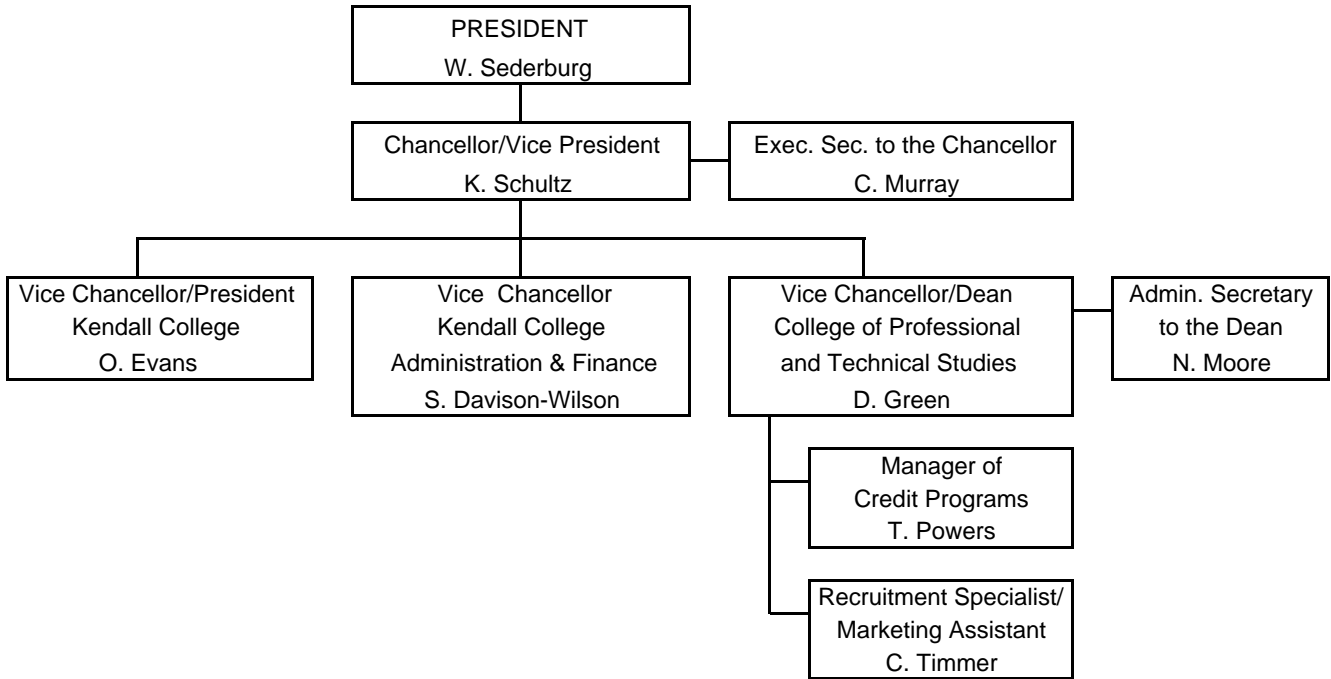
PRESIDENT
W. Sederburg

Chancellor/Vice President
K. Schultz

Exec. Sec. to the Chancellor
C. Murray

Vice Chancellor/President
Kendall College
O. Evans

Vice Chancellor
Kendall College
Administration & Finance
S. Davison-Wilson

Vice Chancellor/Dean
College of Professional
and Technical Studies
D. Green

Admin. Secretary
to the Dean
N. Moore

Manager of
Credit Programs
T. Powers

Recruitment Specialist/
Marketing Assistant
C. Timmer